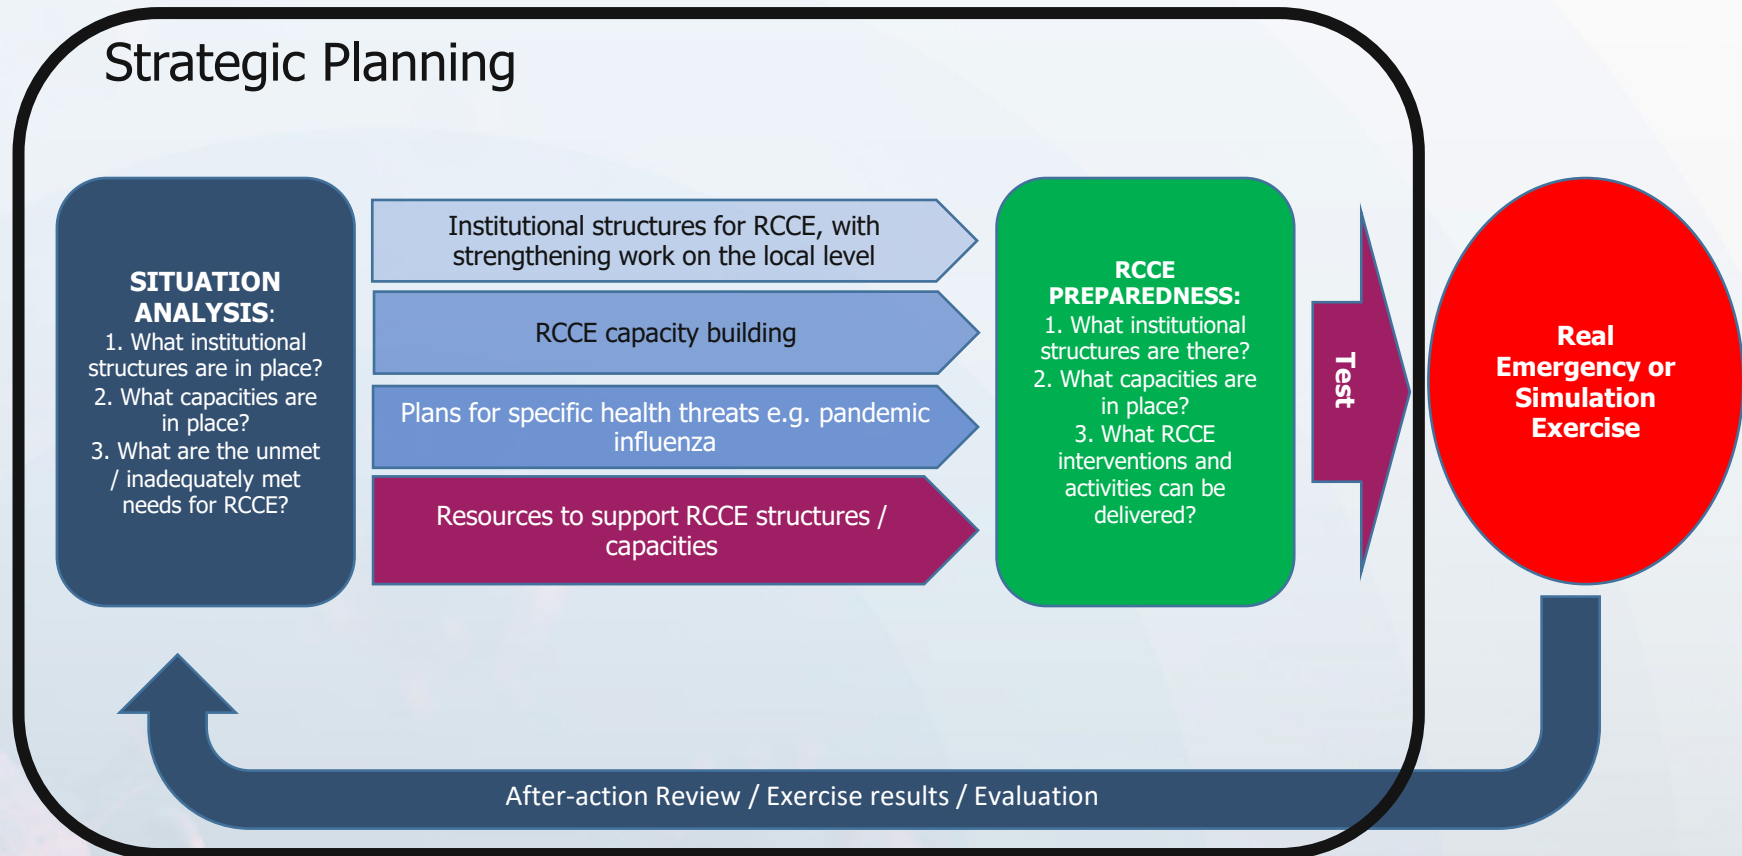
Strategic Planning

SITUATION ANALYSIS:
1. What institutional structures are in place?
2. What capacities are in place?
3. What are the unmet / inadequately met needs for RCCE?

Institutional structures for RCCE, with strengthening work on the local level

RCCE capacity building

Plans for specific health threats e.g. pandemic influenza

Resources to support RCCE structures / capacities

RCCE PREPAREDNESS:
1. What institutional structures are there?
2. What capacities are in place?
3. What RCCE interventions and activities can be delivered?

Test

Real Emergency or Simulation Exercise

After-action Review / Exercise results / Evaluation